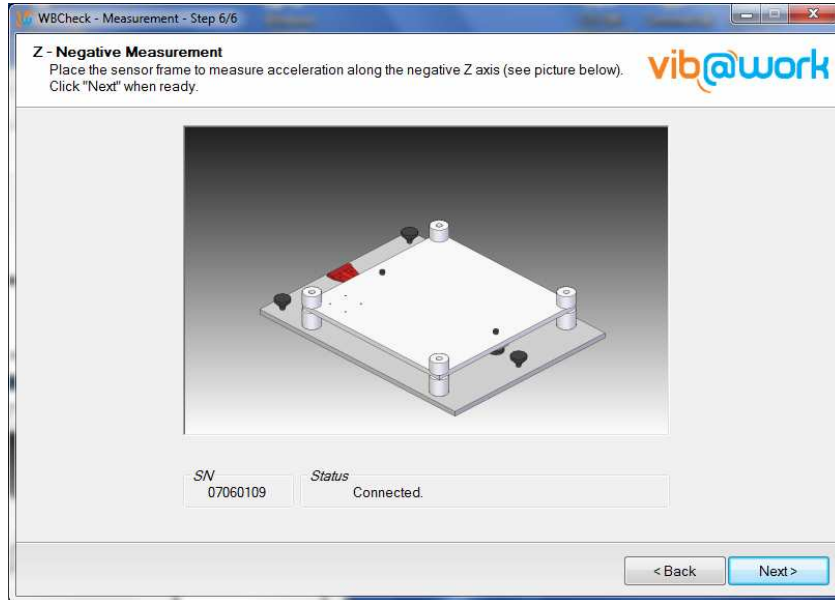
WBCheck - Measurement - Step 6/6

Z - Negative Measurement
Place the sensor frame to measure acceleration along the negative Z axis (see picture below). Click "Next" when ready.

vib@work

SN
07060109

Status
Connected.

< Back
Next >